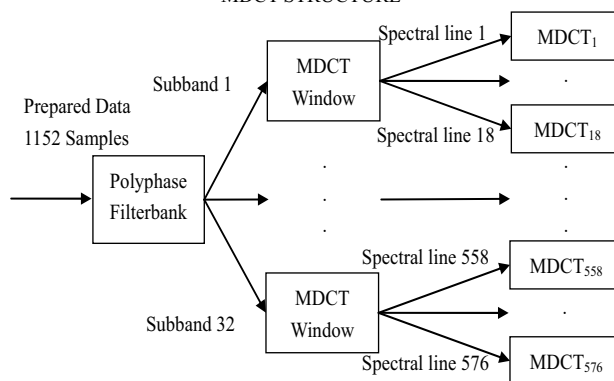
MDCT STRUCTURE

Prepared Data
1152 Samples

Polyphase Filterbank

Subband 1

MDCT Window

Spectral line 1

$MDCT_1$

.

Spectral line 18

$MDCT_{18}$

.

.

.

.

Subband 32

MDCT Window

Spectral line 558

$MDCT_{558}$

.

Spectral line 576

$MDCT_{576}$